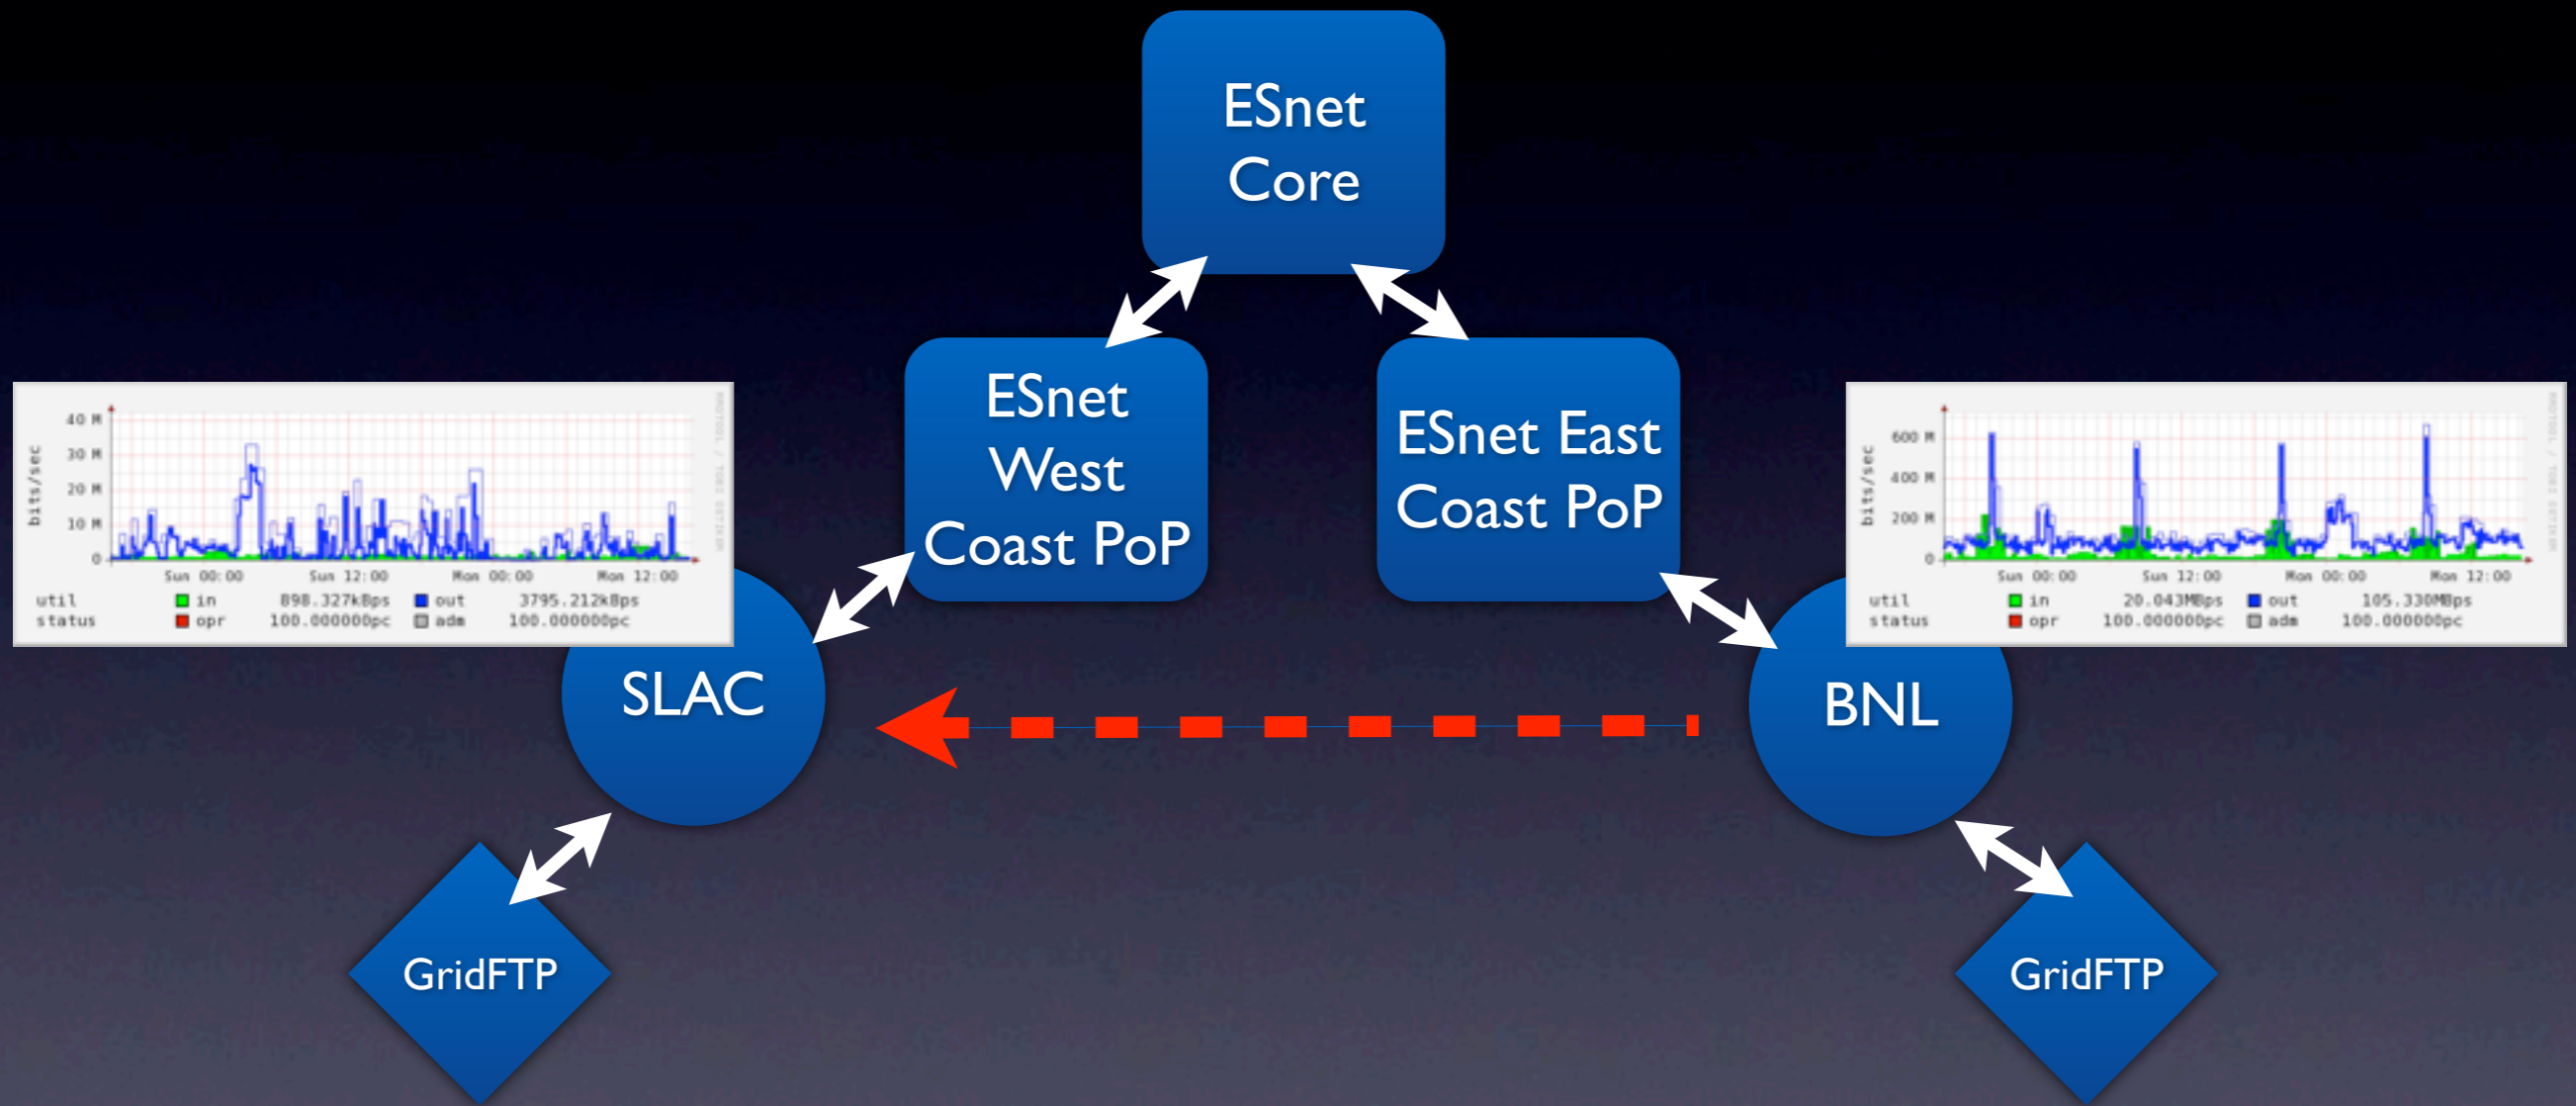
ESnet Core

ESnet West Coast PoP

ESnet East Coast PoP

bits/sec
40 M
30 M
20 M
10 M
0
Sun 00:00 Sun 12:00 Mon 00:00 Mon 12:00
util in 898.327kBps out 3795.212kBps
status opr 100.000000pc adm 100.000000pc

SLAC

BNL

bits/sec
600 M
400 M
200 M
0
Sun 00:00 Sun 12:00 Mon 00:00 Mon 12:00
util in 20.043MBps out 105.330MBps
status opr 100.000000pc adm 100.000000pc

GridFTP

GridFTP